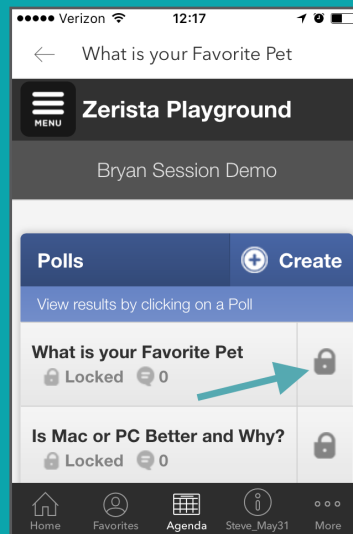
●●●●● Verizon 12:17

What is your Favorite Pet

MENU Zerista Playground

Bryan Session Demo

Polls

Create

View results by clicking on a Poll

What is your Favorite Pet
Locked 0

Is Mac or PC Better and Why?
Locked 0

Home Favorites Agenda Steve_May31 More